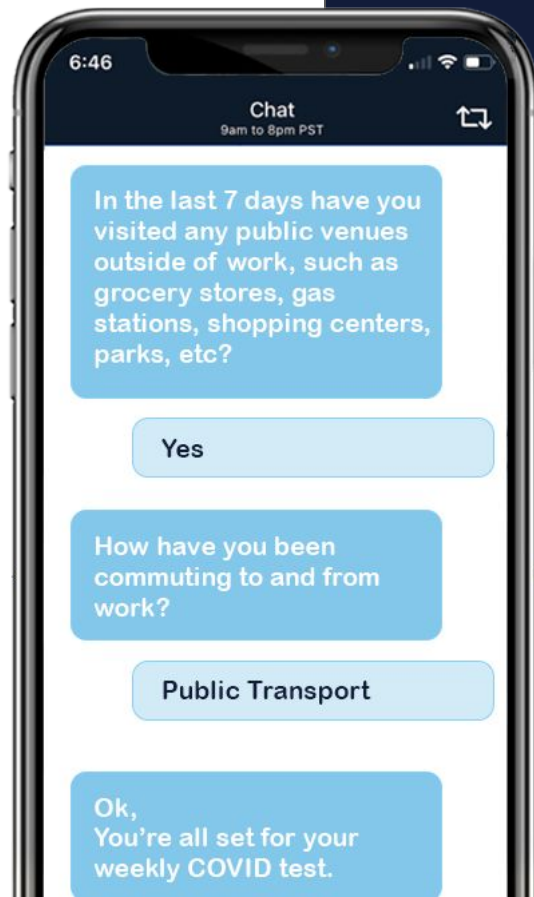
6:46

Chat
9am to 8pm PST

In the last 7 days have you visited any public venues outside of work, such as grocery stores, gas stations, shopping centers, parks, etc?

Yes

How have you been commuting to and from work?

Public Transport

Ok,
You're all set for your weekly COVID test.